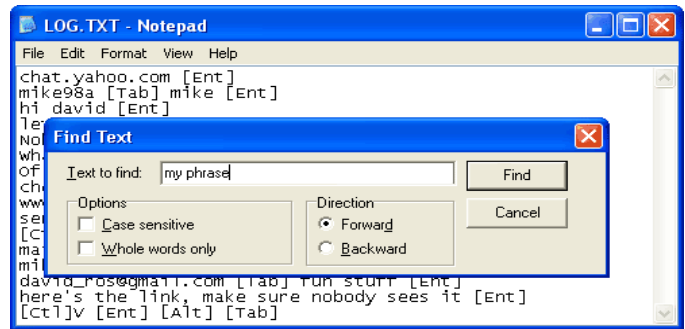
LOG.TXT - Notepad

File Edit Format View Help

chat.yahoo.com [Ent]
mike98a [Tab] mike [Ent]
hi david [Ent]
le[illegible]
No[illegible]
wh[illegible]
of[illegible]
ch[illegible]
ww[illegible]
se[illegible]
[C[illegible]
ma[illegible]
mi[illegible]
david_ros@gmail.com [Tab] fun stuff [Ent]
here's the link, make sure nobody sees it [Ent]
[Ctl]v [Ent] [Alt] [Tab]

Find Text

Text to find: my phrase

Find

Cancel

Options
Case sensitive
Whole words only

Direction
Forward
Backward